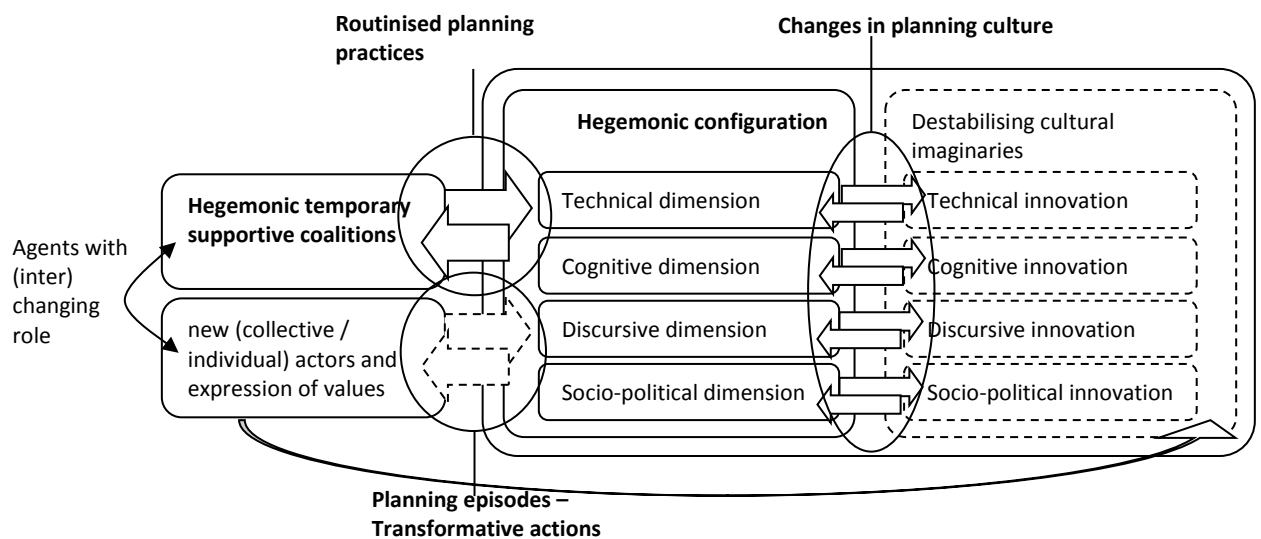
Routinised planning practices

Changes in planning culture

Hegemonic configuration

Destabilising cultural imaginaries

Hegemonic temporary supportive coalitions

Agents with (inter) changing role

new (collective / individual) actors and expression of values

Technical dimension

Cognitive dimension

Discursive dimension

Socio-political dimension

Technical innovation

Cognitive innovation

Discursive innovation

Socio-political innovation

Planning episodes – Transformative actions